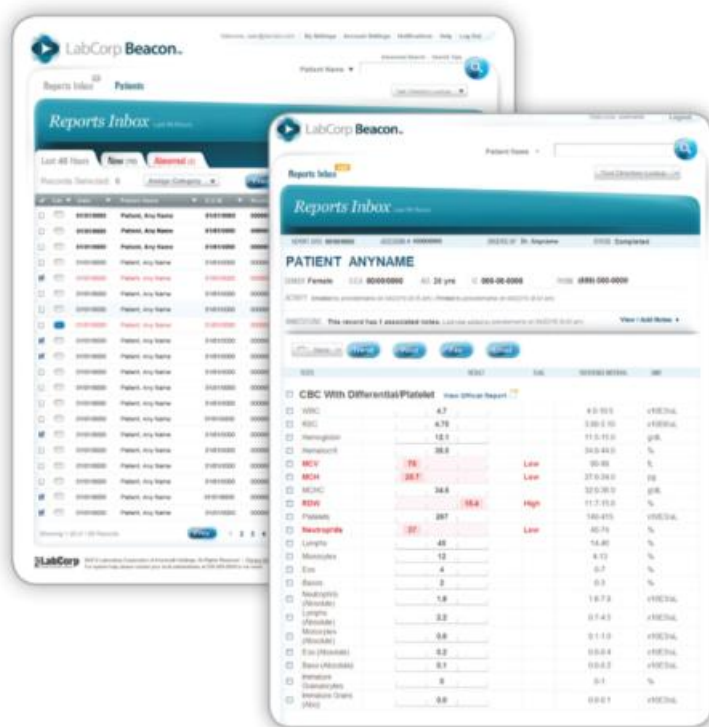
LabCorp Beacon.

Reports Inbox

Patients

Patient Name

Reports Inbox

Last 48 Hours

New

Abnormal

Records Selected: 0

Assign Category

Patient, Any Name

LabCorp

LabCorp Beacon.

Patient Name

Reports Inbox

Reports Inbox

Completed

PATIENT ANYNAME

Female

26 yrs

This record has 1 associated notes.

View / Add Notes

CBC With Differential/Platelet

View Official Report

| | | | | |
|---|---|---|---|---|
| WBC | 4.7 | | | |
| RBC | 4.75 | | | |
| Hemoglobin | 12.1 | | | |
| Hematocrit | 38.0 | | | |
| MCV | 79 | | Low | |
| MCH | 25.7 | | Low | |
| MCHC | 34.6 | | | |
| RDW | | 15.4 | High | |
| Platelets | 297 | | | |
| Neutrophils | 37 | | Low | |
| Lymphs | 45 | | | |
| Monocytes | 12 | | | |
| Eos | 4 | | | |
| Basos | 2 | | | |
| Neutrophils (Absolute) | 1.8 | | | |
| Lymphs (Absolute) | 2.2 | | | |
| Monocytes (Absolute) | 0.6 | | | |
| Eos (Absolute) | 0.2 | | | |
| Baso (Absolute) | 0.1 | | | |
| Immature Granulocytes | 0 | | | |
| Immature Grans (Abs) | 0.0 | | | |